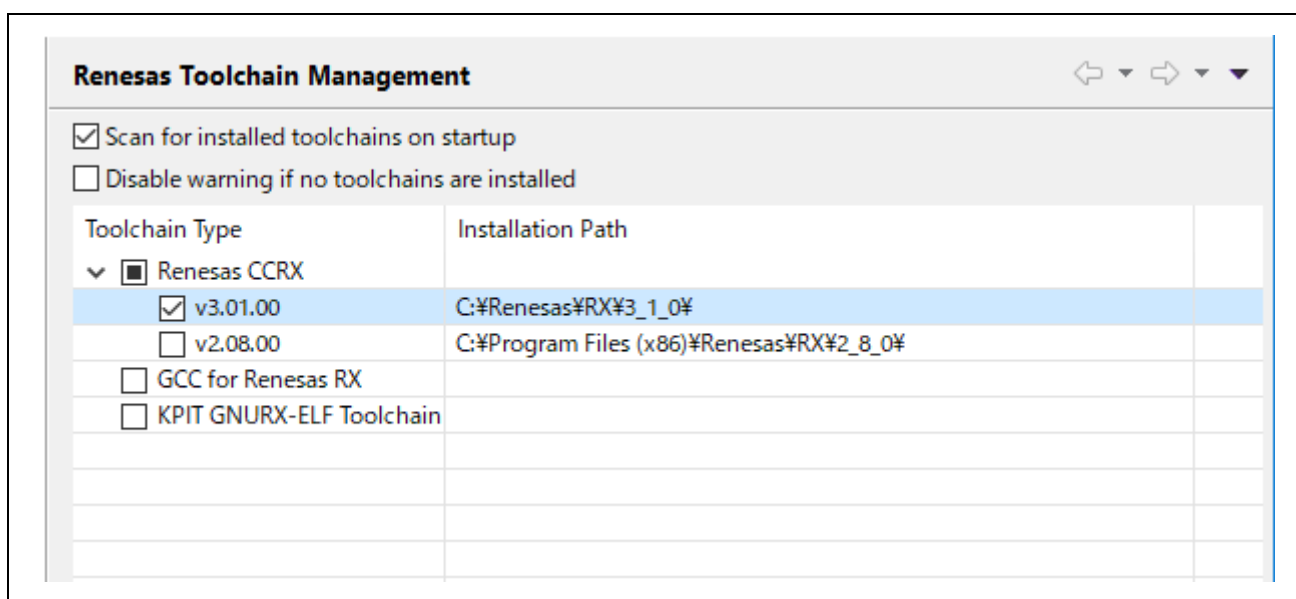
Renesas Toolchain Management

☑ Scan for installed toolchains on startup

☐ Disable warning if no toolchains are installed

| Toolchain Type | Installation Path |
|---|---|
| Renesas CCRX | |
| ☑ v3.01.00 | C:¥Renesas¥RX¥3_1_0¥ |
| ☐ v2.08.00 | C:¥Program Files (x86)¥Renesas¥RX¥2_8_0¥ |
| ☐ GCC for Renesas RX | |
| ☐ KPIT GNURX-ELF Toolchain | |